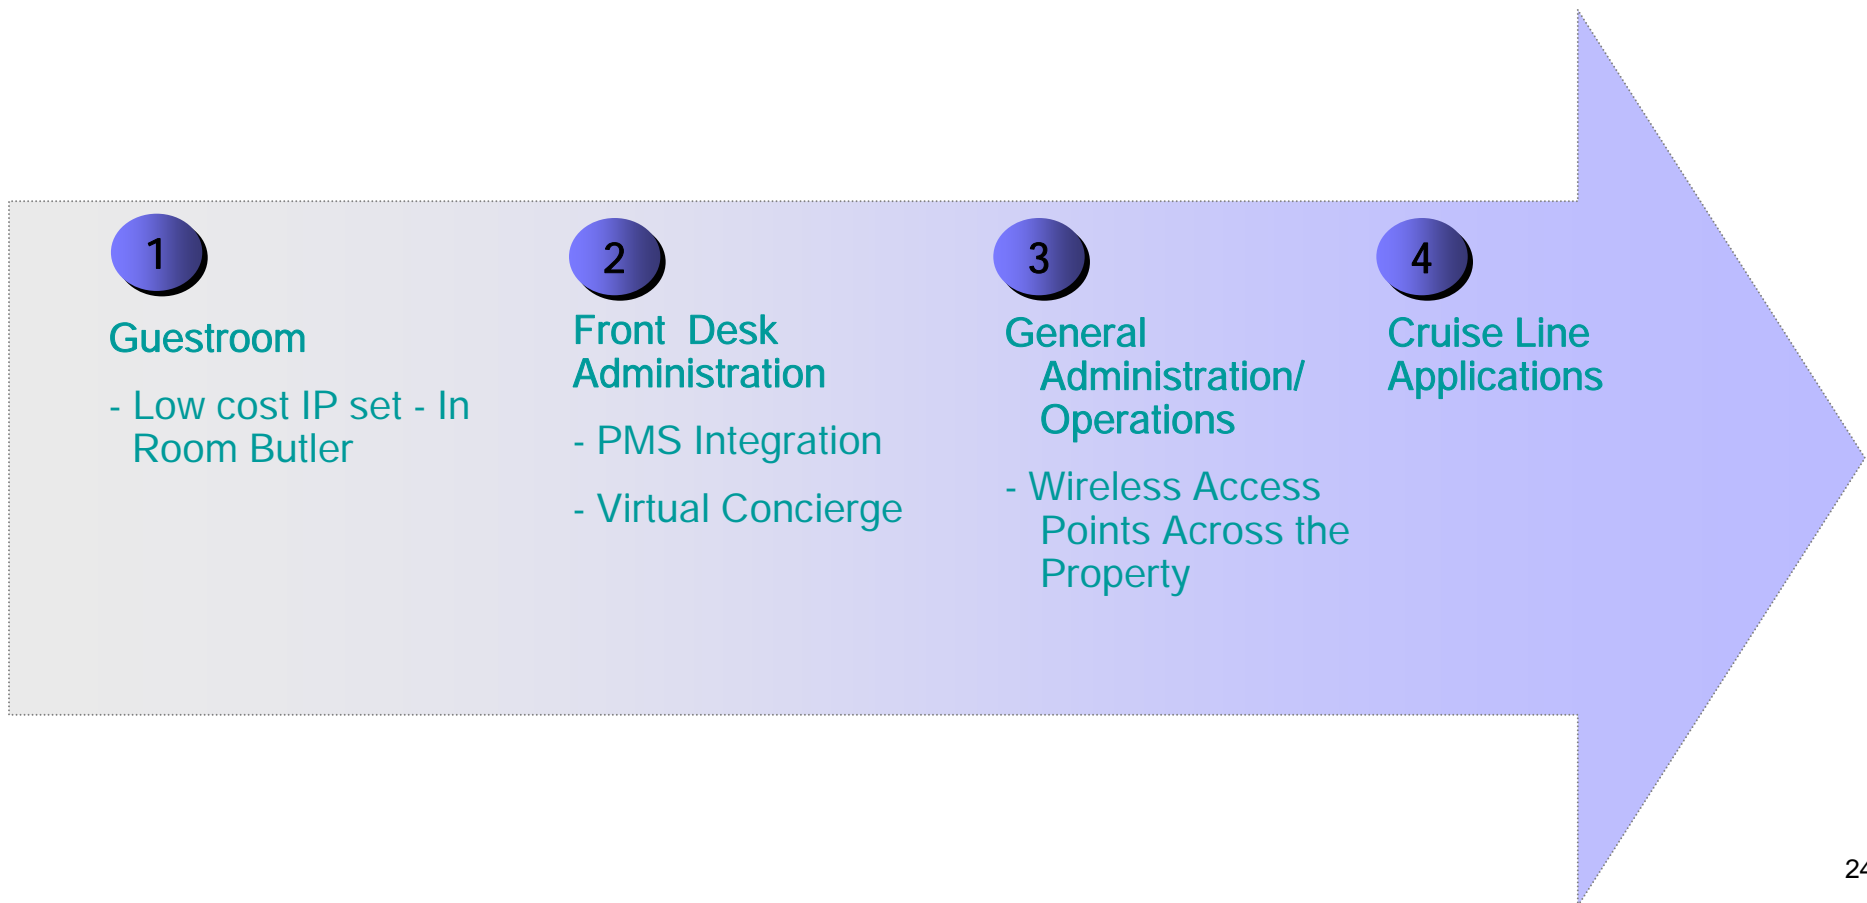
1

Guestroom

- Low cost IP set - In Room Butler

2

Front Desk Administration

- PMS Integration

- Virtual Concierge

3

General Administration/ Operations

- Wireless Access Points Across the Property

4

Cruise Line Applications

2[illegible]